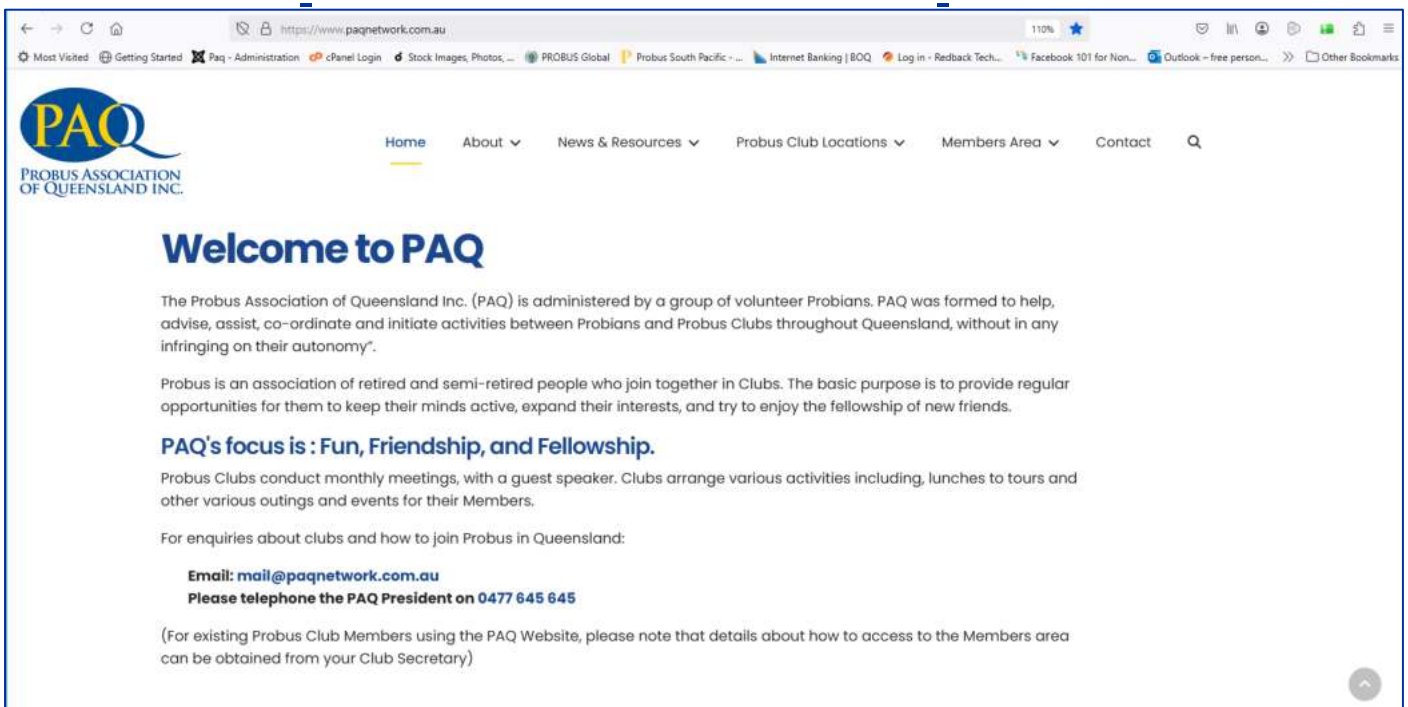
https://www.paqnetwork.com.au 110%

Most Visited Getting Started Paq - Administration cPanel Login Stock Images, Photos, ... PROBUS Global Probus South Pacific - ... Internet Banking | BOQ Log in - Redback Tech... Facebook 101 for Non... Outlook – free person... Other Bookmarks

PAQ
PROBUS ASSOCIATION OF QUEENSLAND INC.

Home About News & Resources Probus Club Locations Members Area Contact

Welcome to PAQ

The Probus Association of Queensland Inc. (PAQ) is administered by a group of volunteer Probians. PAQ was formed to help, advise, assist, co-ordinate and initiate activities between Probians and Probus Clubs throughout Queensland, without in any infringing on their autonomy".

Probus is an association of retired and semi-retired people who join together in Clubs. The basic purpose is to provide regular opportunities for them to keep their minds active, expand their interests, and try to enjoy the fellowship of new friends.

PAQ's focus is : Fun, Friendship, and Fellowship.

Probus Clubs conduct monthly meetings, with a guest speaker. Clubs arrange various activities including, lunches to tours and other various outings and events for their Members.

For enquiries about clubs and how to join Probus in Queensland:

Email: mail@paqnetwork.com.au
Please telephone the PAQ President on 0477 645 645

(For existing Probus Club Members using the PAQ Website, please note that details about how to access to the Members area can be obtained from your Club Secretary)